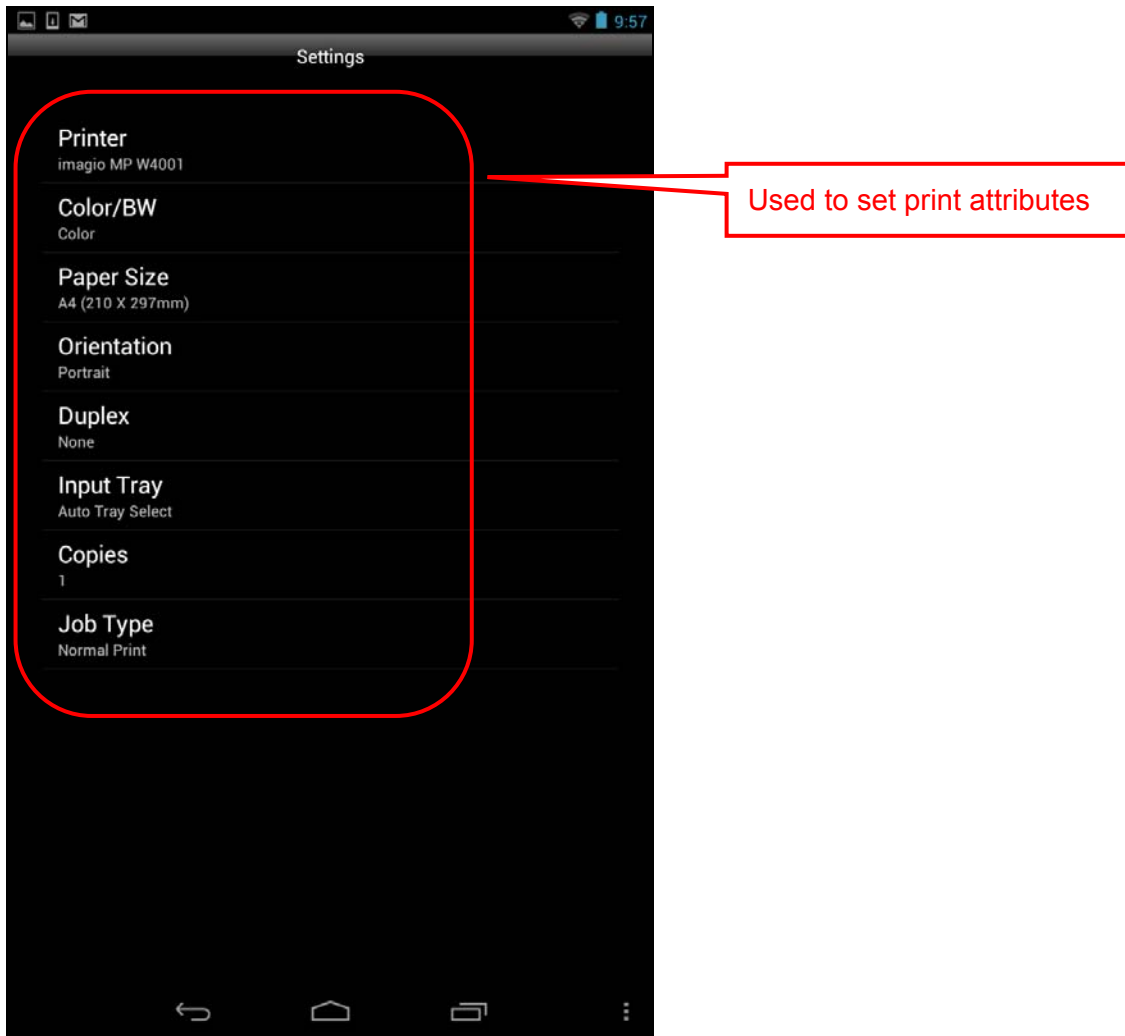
9:57

Settings

Printer
imagio MP W4001

Color/BW
Color

Paper Size
A4 (210 X 297mm)

Orientation
Portrait

Duplex
None

Input Tray
Auto Tray Select

Copies
1

Job Type
Normal Print

Used to set print attributes